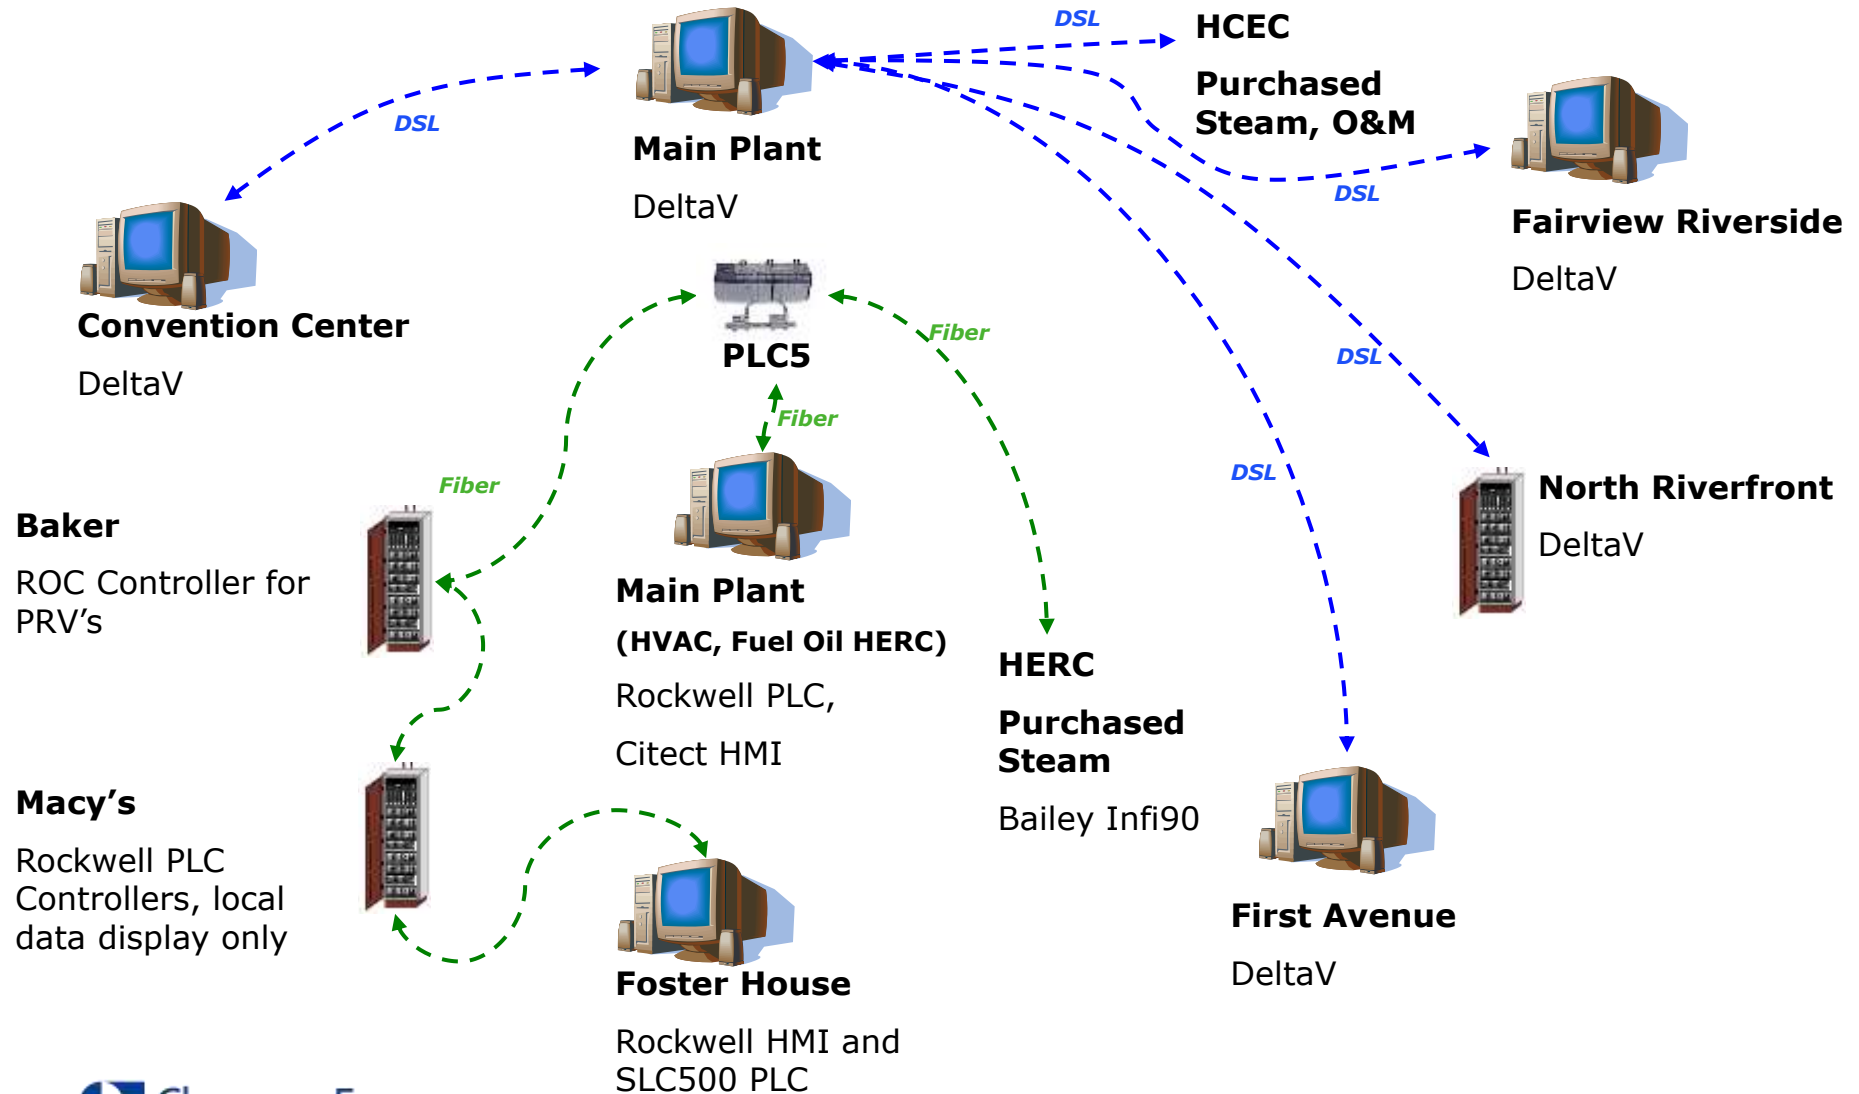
DSL

HCEC

Purchased Steam, O&M

Main Plant

DeltaV

DSL

DSL

Fairview Riverside

DeltaV

Convention Center

DeltaV

PLC5

Fiber

Fiber

DSL

DSL

Fiber

North Riverfront

DeltaV

Baker

ROC Controller for PRV’s

Main Plant

(HVAC, Fuel Oil HERC)

Rockwell PLC,

Citect HMI

HERC

Purchased Steam

Bailey Infi90

Macy’s

Rockwell PLC Controllers, local data display only

First Avenue

DeltaV

Foster House

Rockwell HMI and SLC500 PLC